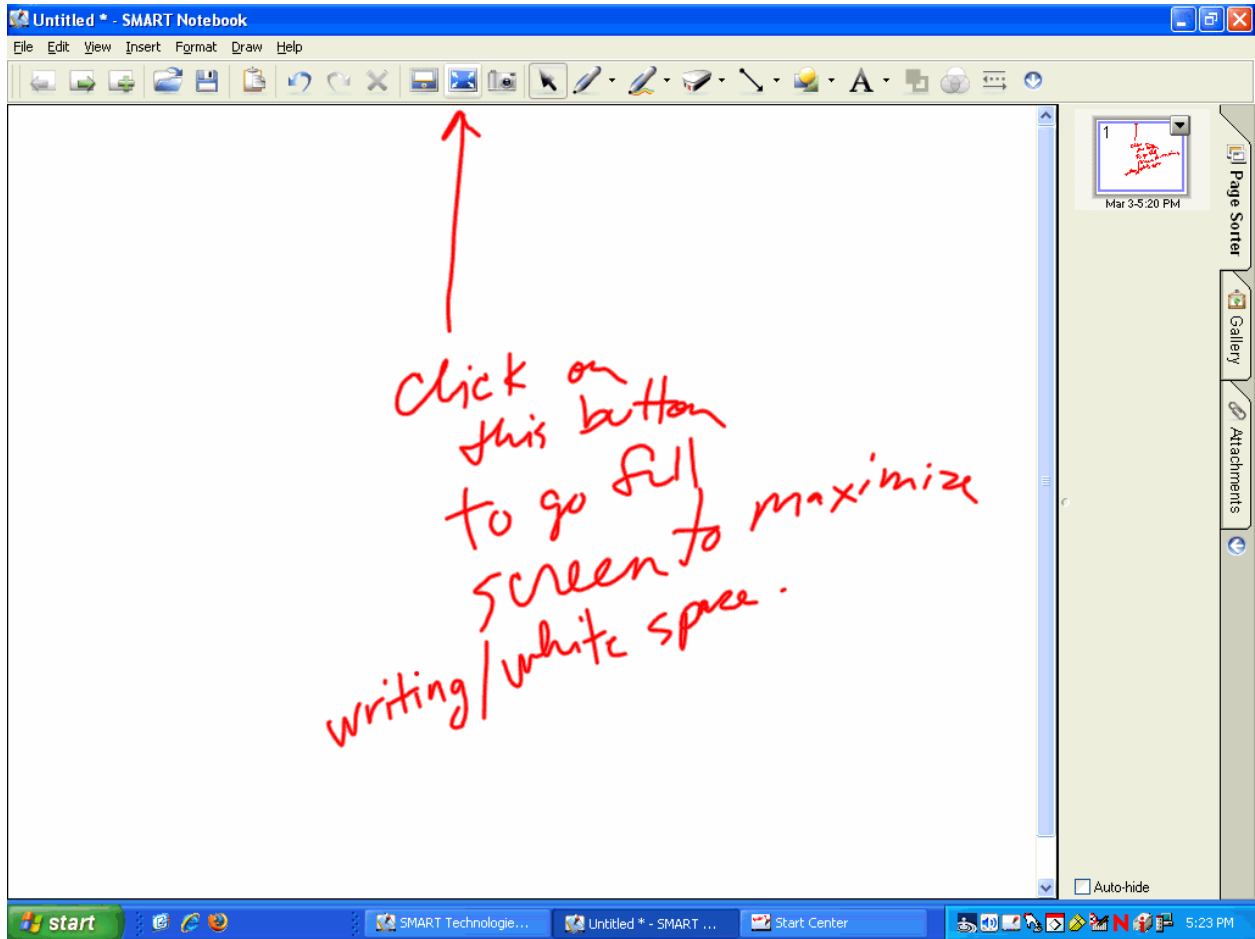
Untitled * - SMART Notebook

File Edit View Insert Format Draw Help

Click on this button to go full screen to maximize writing/white space.

1

Mar 3-5:20 PM

Page Sorter

Gallery

Attachments

Auto-hide

start

SMART Technologie...

Untitled * - SMART ...

Start Center

5:23 PM